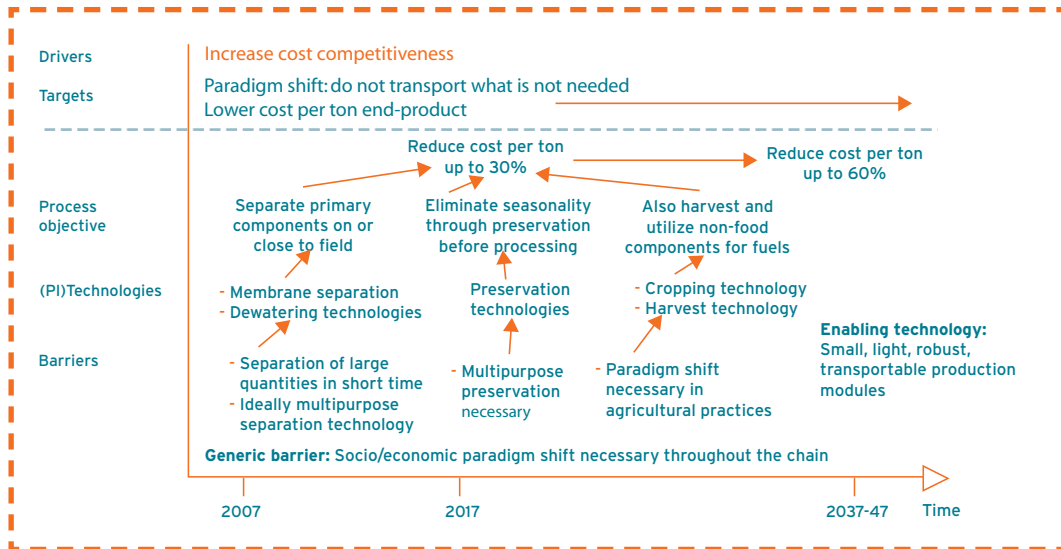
Drivers

Targets

Increase cost competitiveness

Paradigm shift: do not transport what is not needed
Lower cost per ton end-product

Reduce cost per ton up to 30%

Reduce cost per ton up to 60%

Process objective

Separate primary components on or close to field

Eliminate seasonality through preservation before processing

Also harvest and utilize non-food components for fuels

(PI)Technologies

- Membrane separation
- Dewatering technologies

Preservation technologies

- Cropping technology
- Harvest technology

Enabling technology:
Small, light, robust, transportable production modules

Barriers

- Separation of large quantities in short time
- Ideally multipurpose separation technology

- Multipurpose preservation necessary

- Paradigm shift necessary in agricultural practices

Generic barrier: Socio/economic paradigm shift necessary throughout the chain

2007

2017

2037-47

Time